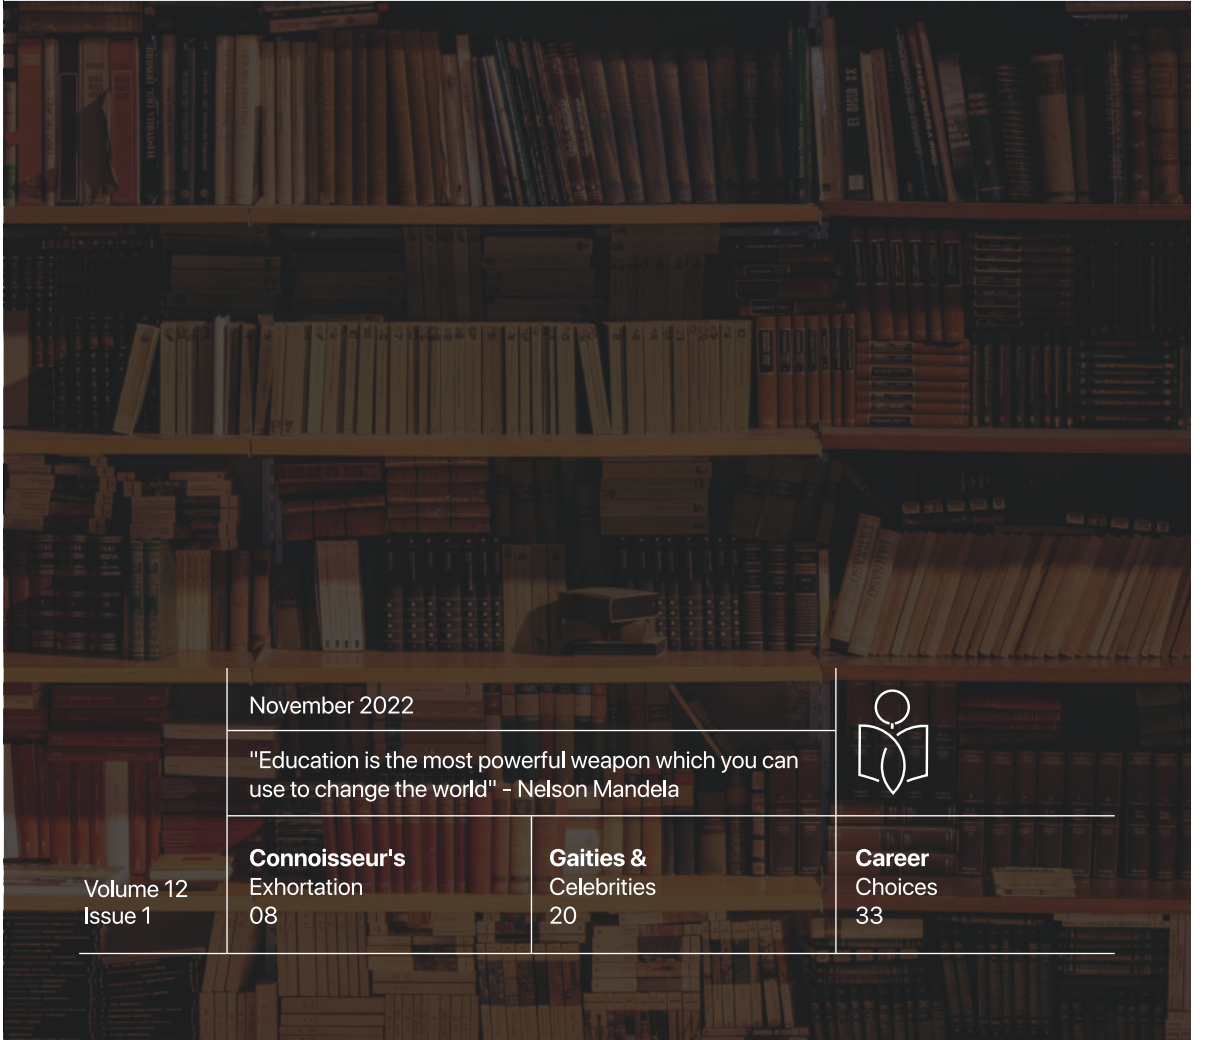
November 2022

"Education is the most powerful weapon which you can use to change the world" - Nelson Mandela

Volume 12
Issue 1

**Connoisseur's**
Exhortation
08

**Gaities &**
Celebrities
20

**Career**
Choices
33